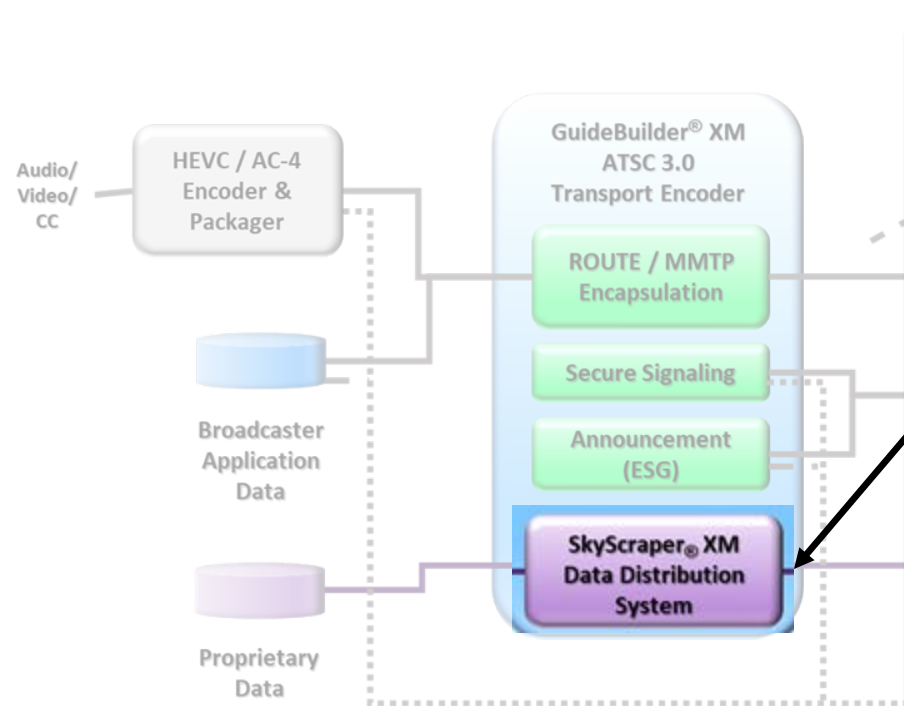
Audio/ Video/ CC

HEVC / AC-4 Encoder & Packager

Broadcaster Application Data

Proprietary Data

GuideBuilder® XM ATSC 3.0 Transport Encoder

ROUTE / MMTP Encapsulation

Secure Signaling

Announcement (ESG)

SkyScraper® XM Data Distribution System